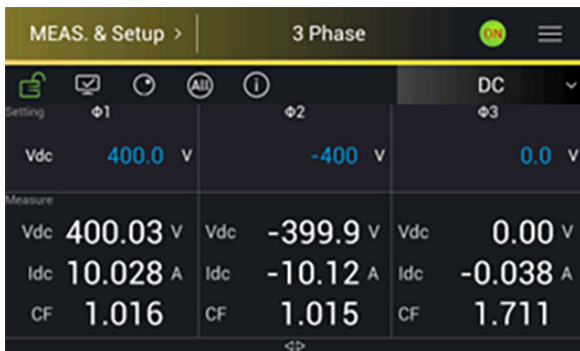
MEAS. & Setup >

3 Phase

ON

All

DC

Setting

Φ1

Φ2

Φ3

Vdc 400.0 V

-400 V

0.0 V

Measure

| Vdc 400.03 V | Vdc -399.9 V | Vdc 0.00 V |
|---|---|---|
| Idc 10.028 A | Idc -10.12 A | Idc -0.038 A |
| CF 1.016 | CF 1.015 | CF 1.711 |